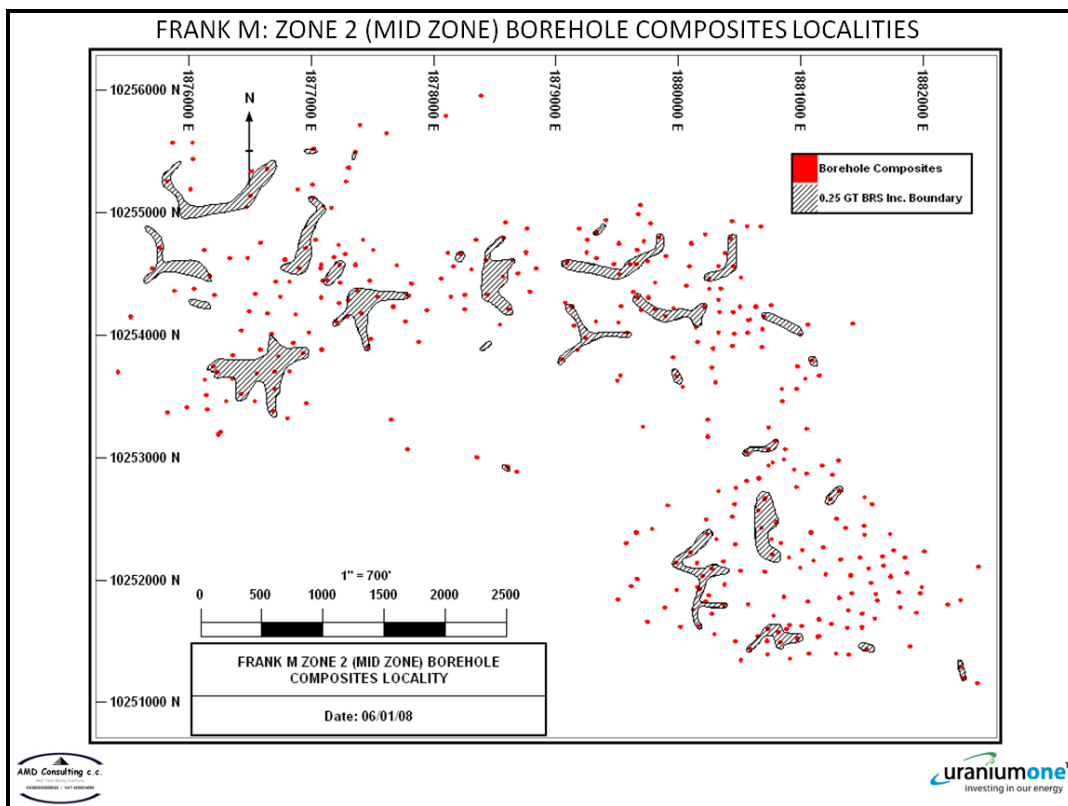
FRANK M: ZONE 2 (MID ZONE) BOREHOLE COMPOSITES LOCALITIES

1876000 E
1877000 E
1878000 E
1879000 E
1880000 E
1881000 E
1882000 E

10256000 N
10255000 N
10254000 N
10253000 N
10252000 N
10251000 N

N

Borehole Composites
0.25 GT BRS Inc. Boundary

1" = 700'

0 500 1000 1500 2000 2500

FRANK M ZONE 2 (MID ZONE) BOREHOLE COMPOSITES LOCALITY

Date: 06/01/08

AMD Consulting c.c.
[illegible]

uraniumone
investing in our energy